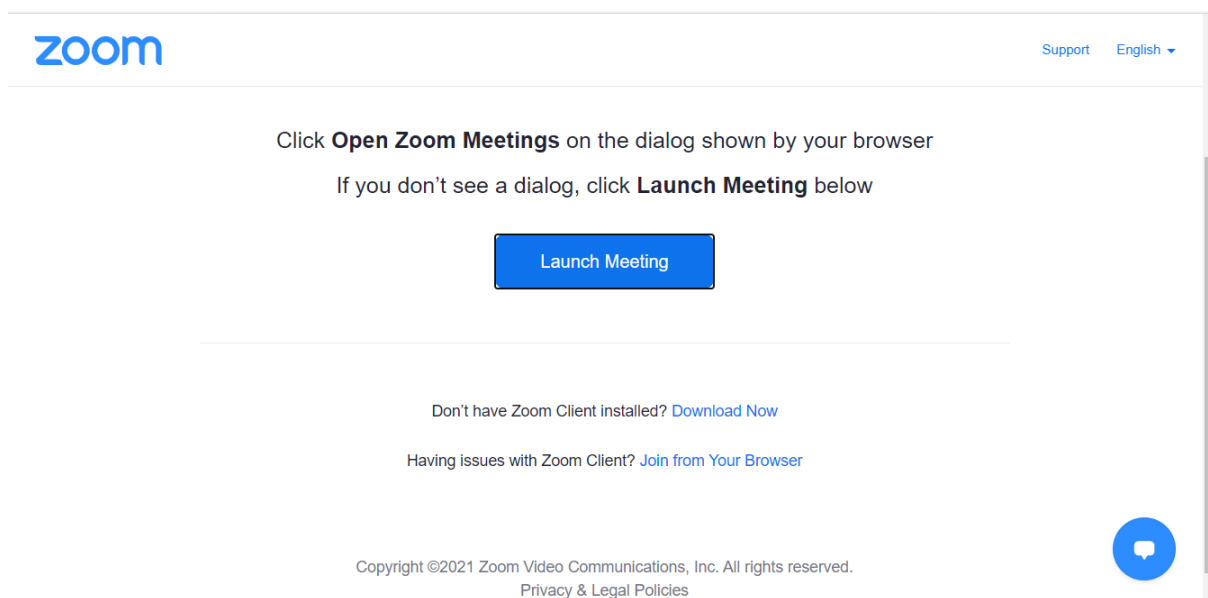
zoom

Support English

Click **Open Zoom Meetings** on the dialog shown by your browser

If you don't see a dialog, click **Launch Meeting** below

Launch Meeting

Don't have Zoom Client installed? Download Now

Having issues with Zoom Client? Join from Your Browser

Copyright ©2021 Zoom Video Communications, Inc. All rights reserved.
Privacy & Legal Policies